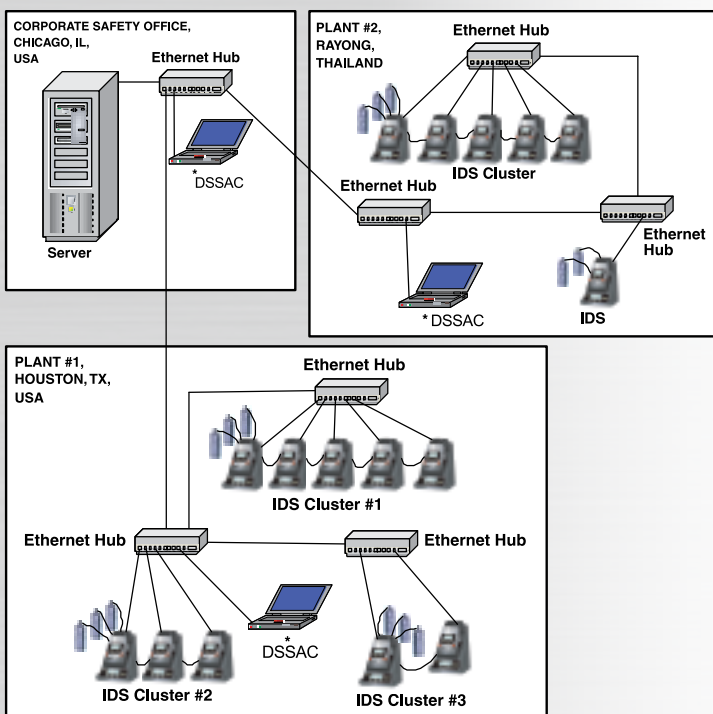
CORPORATE SAFETY OFFICE, CHICAGO, IL, USA

Ethernet Hub

Server

* DSSAC

PLANT #2, RAYONG, THAILAND

Ethernet Hub

IDS Cluster

Ethernet Hub

Ethernet Hub

* DSSAC

IDS

PLANT #1, HOUSTON, TX, USA

Ethernet Hub

IDS Cluster #1

Ethernet Hub

Ethernet Hub

* DSSAC

IDS Cluster #2

IDS Cluster #3